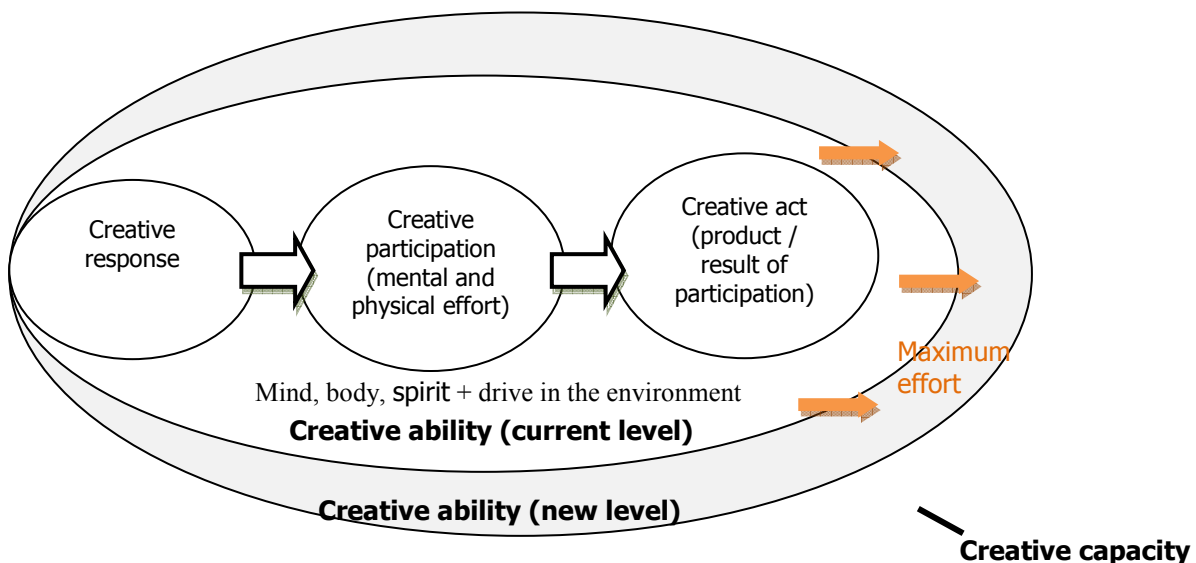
Creative response

Creative participation (mental and physical effort)

Creative act (product / result of participation)

Maximum effort

Mind, body, spirit + drive in the environment

Creative ability (current level)

Creative ability (new level)

Creative capacity